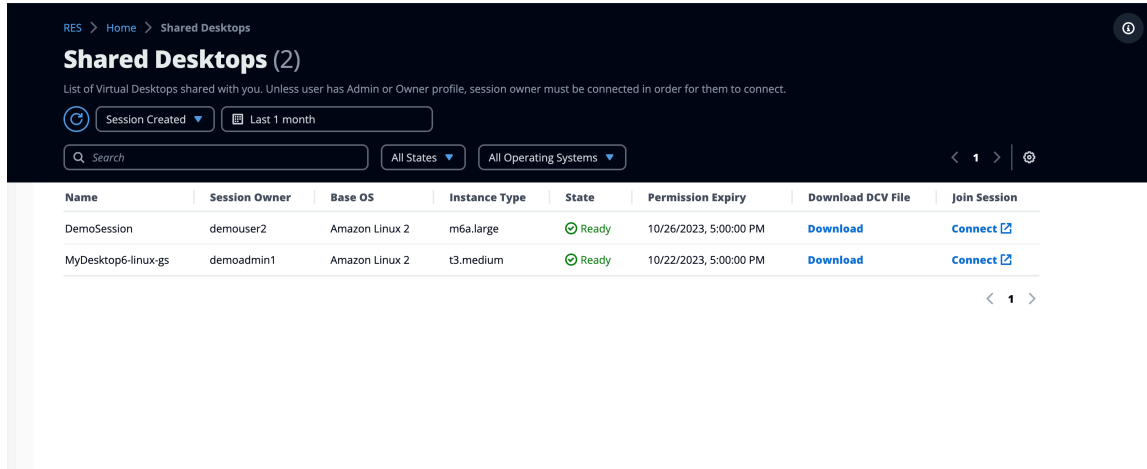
RES > Home > Shared Desktops

Shared Desktops (2)

List of Virtual Desktops shared with you. Unless user has Admin or Owner profile, session owner must be connected in order for them to connect.

Session Created ▼ Last 1 month

Search

All States ▼ All Operating Systems ▼

< 1 >

| Name | Session Owner | Base OS | Instance Type | State | Permission Expiry | Download DCV File | Join Session |
|---|---|---|---|---|---|---|---|
| DemoSession | demouser2 | Amazon Linux 2 | m6a.large | Ready | 10/26/2023, 5:00:00 PM | Download | Connect |
| MyDesktop6-linux-gs | demoadmin1 | Amazon Linux 2 | t3.medium | Ready | 10/22/2023, 5:00:00 PM | Download | Connect |

< 1 >